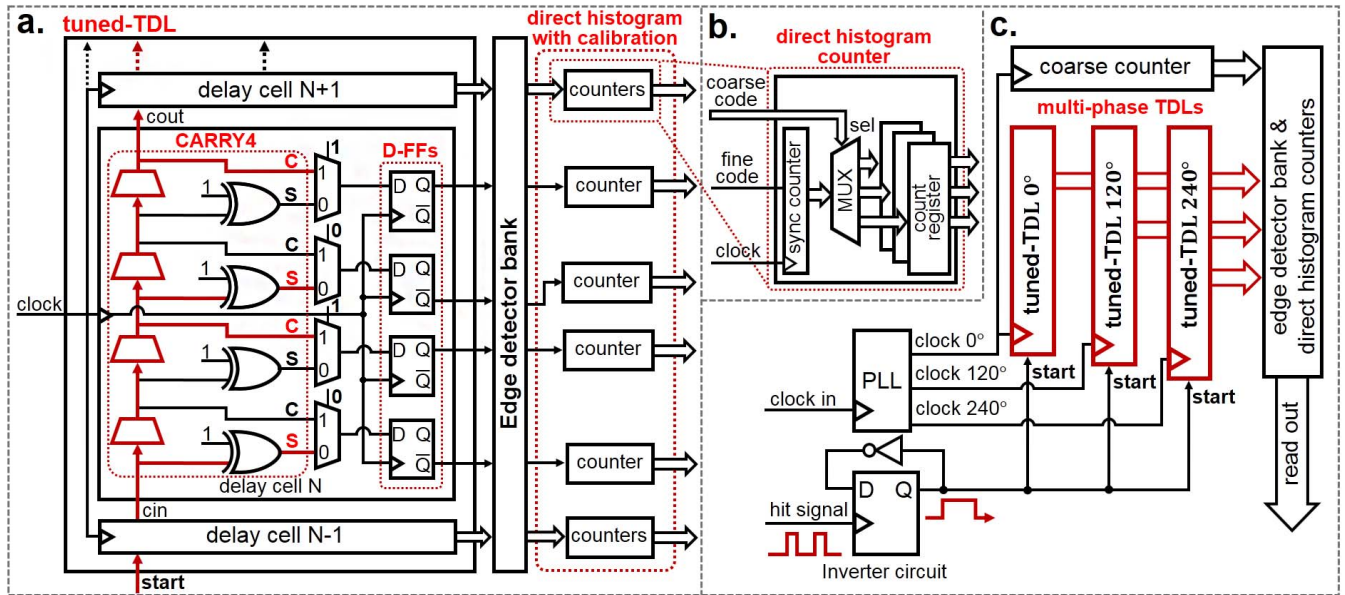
a.
tuned-TDL
delay cell N+1
cout
CARRY4
C
1
S
0
1
D-FFs
D Q
$\overline{Q}$
1
C
0
S
1
0
D Q
$\overline{Q}$
clock
1
C
S
1
0
1
D Q
$\overline{Q}$
1
C
0
S
1
0
D Q
$\overline{Q}$
delay cell N
cin
delay cell N-1
start
Edge detector bank
direct histogram with calibration
counters
counter
counter
counter
counter
counters

b.
direct histogram counter
coarse code
sel
fine code
sync counter
MUX
count register
clock

c.
coarse counter
multi-phase TDLs
tuned-TDL 0°
tuned-TDL 120°
tuned-TDL 240°
edge detector bank & direct histogram counters
clock 0°
PLL
clock 120°
start
start
clock in
clock 240°
start
read out
D Q
hit signal
Inverter circuit